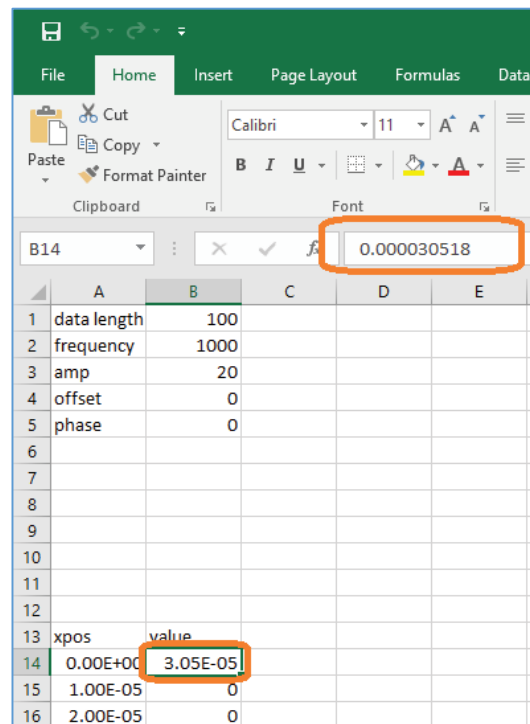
File Home Insert Page Layout Formulas Data

Paste
Cut
Copy
Format Painter
Clipboard

Calibri 11
B I U
Font

B14
$f_x$
0.000030518

| | A | B | C | D | E |
|---|---|---|---|---|---|
| 1 | data length | 100 | | | |
| 2 | frequency | 1000 | | | |
| 3 | amp | 20 | | | |
| 4 | offset | 0 | | | |
| 5 | phase | 0 | | | |
| 6 | | | | | |
| 7 | | | | | |
| 8 | | | | | |
| 9 | | | | | |
| 10 | | | | | |
| 11 | | | | | |
| 12 | | | | | |
| 13 | xpos | value | | | |
| 14 | 0.00E+00 | 3.05E-05 | | | |
| 15 | 1.00E-05 | 0 | | | |
| 16 | 2.00E-05 | 0 | | | |